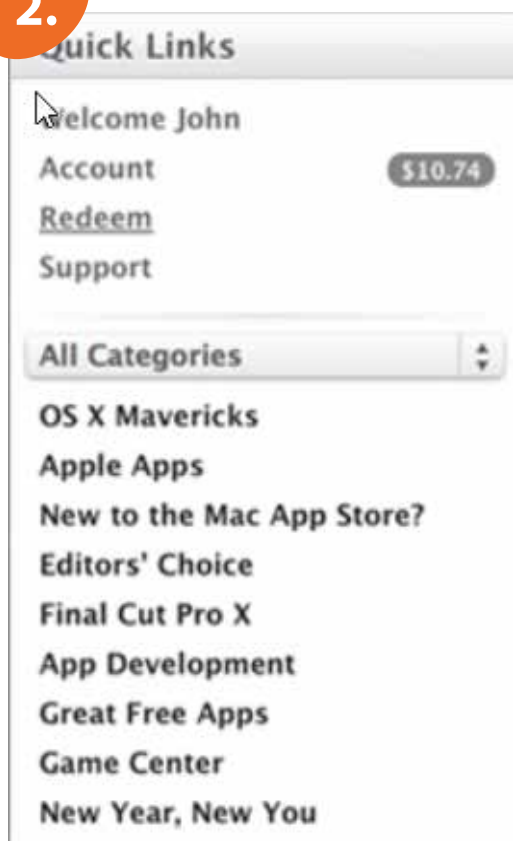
2.

Quick Links

Welcome John
Account $10.74
Redeem
Support

All Categories

OS X Mavericks
Apple Apps
New to the Mac App Store?
Editors' Choice
Final Cut Pro X
App Development
Great Free Apps
Game Center
New Year, New You